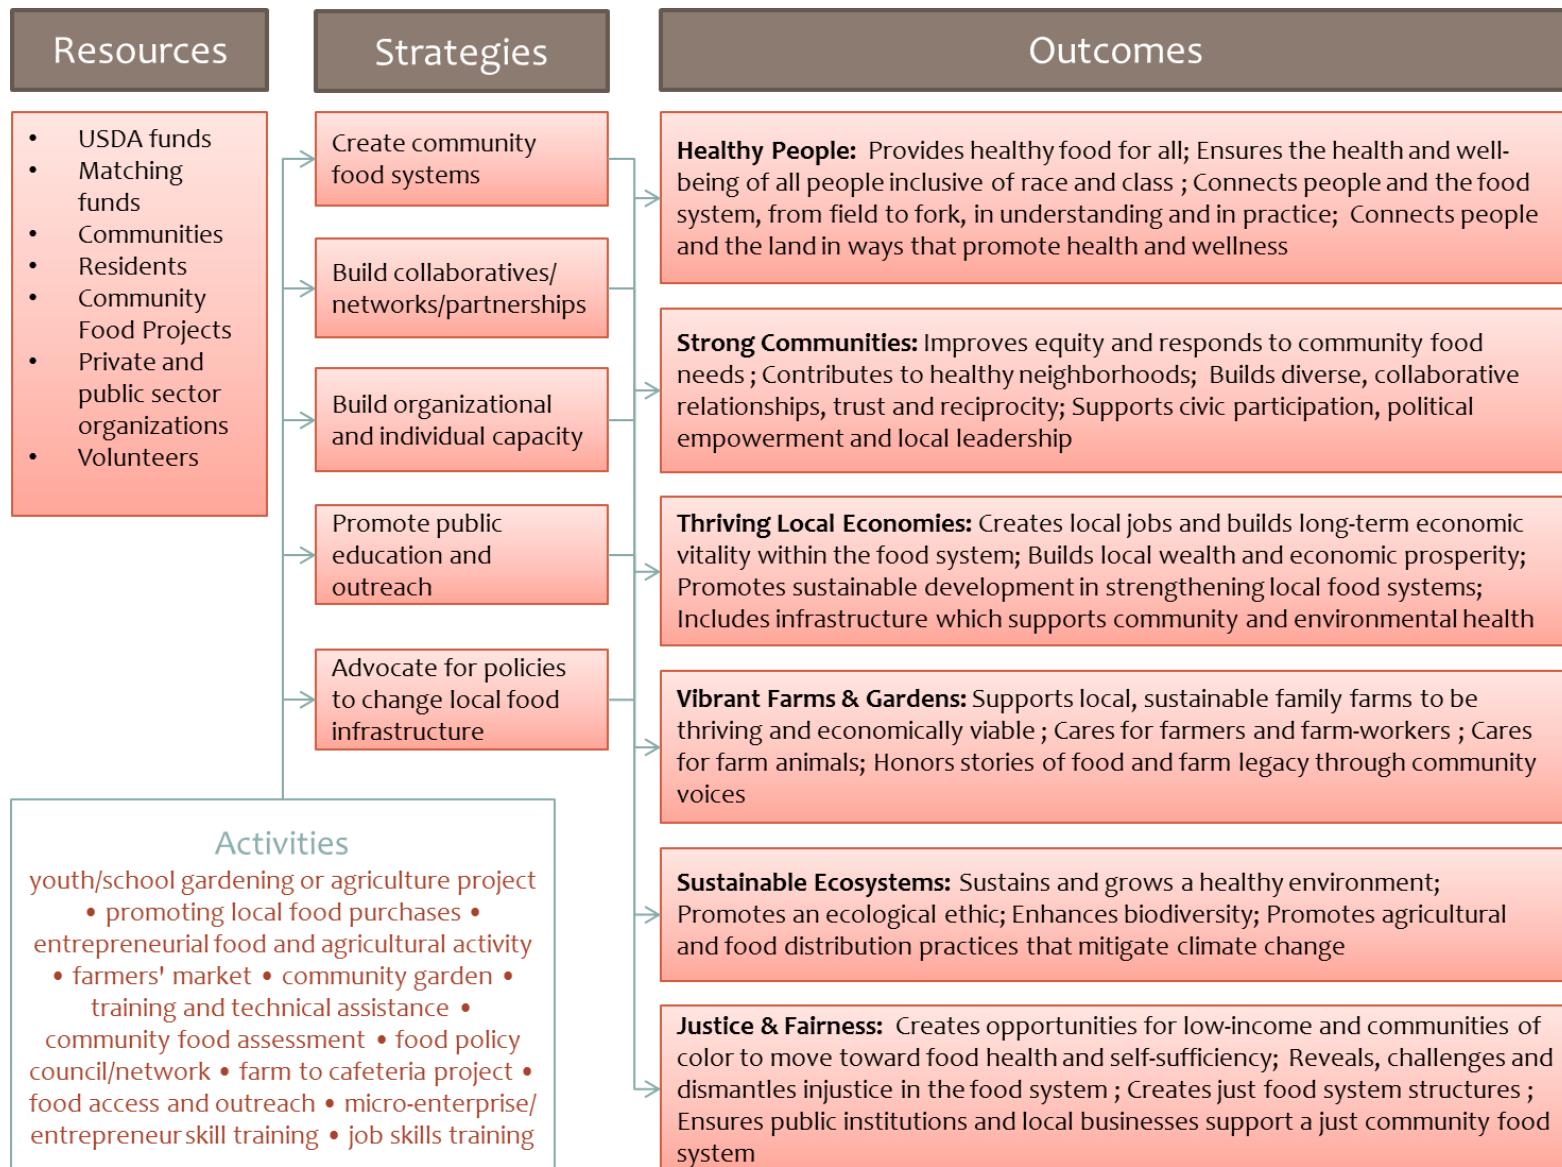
Resources

- USDA funds
- Matching funds
- Communities
- Residents
- Community Food Projects
- Private and public sector organizations
- Volunteers

Strategies

Create community food systems

Build collaboratives/ networks/partnerships

Build organizational and individual capacity

Promote public education and outreach

Advocate for policies to change local food infrastructure

Outcomes

**Healthy People:** Provides healthy food for all; Ensures the health and well-being of all people inclusive of race and class ; Connects people and the food system, from field to fork, in understanding and in practice; Connects people and the land in ways that promote health and wellness

**Strong Communities:** Improves equity and responds to community food needs ; Contributes to healthy neighborhoods; Builds diverse, collaborative relationships, trust and reciprocity; Supports civic participation, political empowerment and local leadership

**Thriving Local Economies:** Creates local jobs and builds long-term economic vitality within the food system; Builds local wealth and economic prosperity; Promotes sustainable development in strengthening local food systems; Includes infrastructure which supports community and environmental health

**Vibrant Farms & Gardens:** Supports local, sustainable family farms to be thriving and economically viable ; Cares for farmers and farm-workers ; Cares for farm animals; Honors stories of food and farm legacy through community voices

**Sustainable Ecosystems:** Sustains and grows a healthy environment; Promotes an ecological ethic; Enhances biodiversity; Promotes agricultural and food distribution practices that mitigate climate change

**Justice & Fairness:** Creates opportunities for low-income and communities of color to move toward food health and self-sufficiency; Reveals, challenges and dismantles injustice in the food system ; Creates just food system structures ; Ensures public institutions and local businesses support a just community food system

Activities

youth/school gardening or agriculture project • promoting local food purchases • entrepreneurial food and agricultural activity • farmers' market • community garden • training and technical assistance • community food assessment • food policy council/network • farm to cafeteria project • food access and outreach • micro-enterprise/ entrepreneur skill training • job skills training